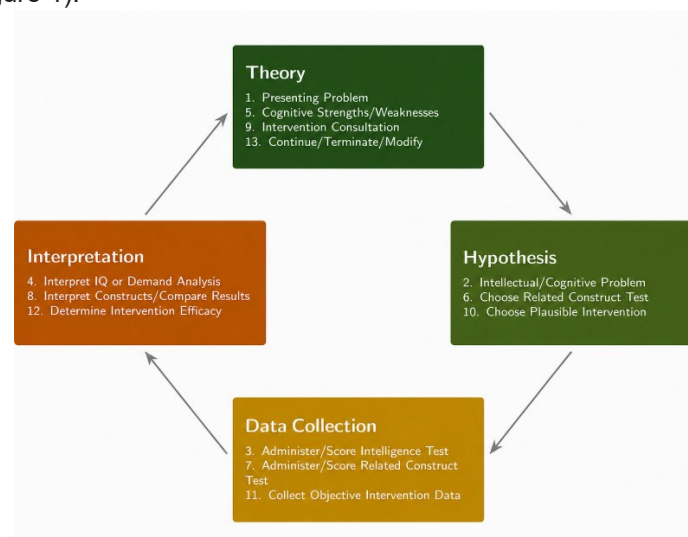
gure 1).

Theory
1. Presenting Problem
5. Cognitive Strengths/Weaknesses
9. Intervention Consultation
13. Continue/Terminate/Modify

Hypothesis
2. Intellectual/Cognitive Problem
6. Choose Related Construct Test
10. Choose Plausible Intervention

Data Collection
3. Administer/Score Intelligence Test
7. Administer/Score Related Construct Test
11. Collect Objective Intervention Data

Interpretation
4. Interpret IQ or Demand Analysis
8. Interpret Constructs/Compare Results
12. Determine Intervention Efficacy